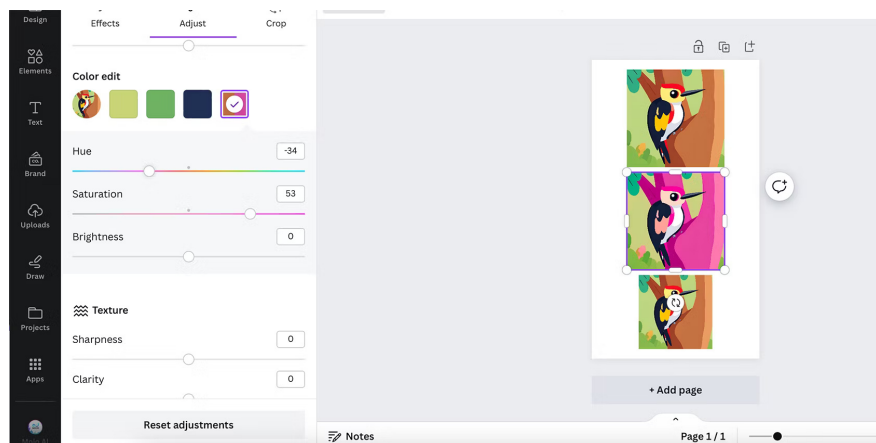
Design

Elements

Text

Brand

Uploads

Draw

Projects

Apps

Effects

Adjust

Crop

Color edit

Hue

-34

Saturation

53

Brightness

0

Texture

Sharpness

0

Clarity

0

Reset adjustments

+ Add page

Notes

Page 1 / 1